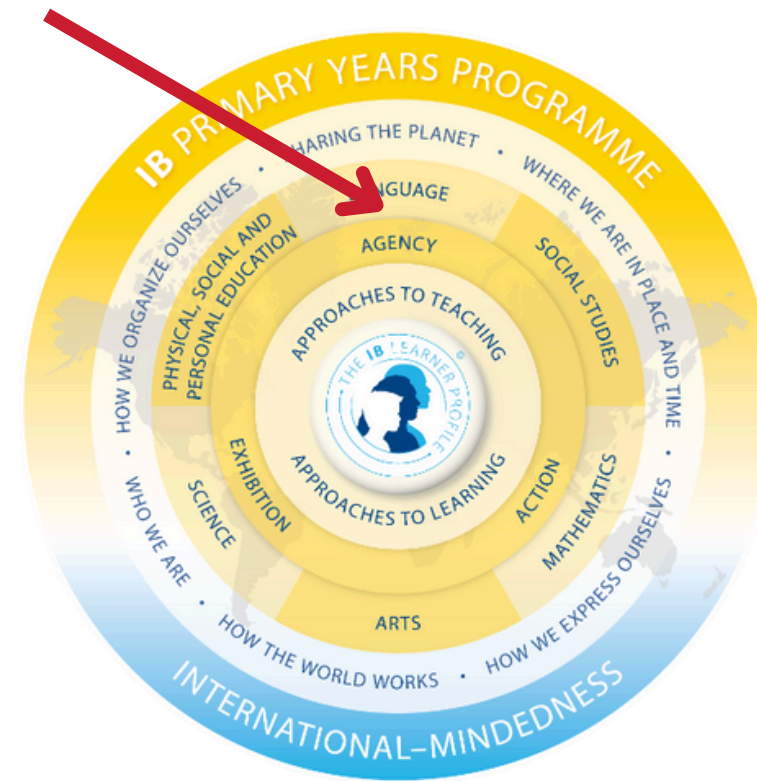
IB PR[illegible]MARY YEARS PROGRAMME

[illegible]HARING THE PLANET • WHERE WE ARE IN PLACE AND TIME • HOW WE EXPRESS OURSELVES • HOW THE WORLD WORKS • WHO WE ARE • HOW WE ORGANIZE OURSELVES •

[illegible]NGUAGE

SOCIAL STUDIES

MATHEMATICS

ARTS

SCIENCE

PHYSICAL, SOCIAL AND PERSONAL EDUCATION

AGENCY

ACTION

EXHIBITION

APPROACHES TO TEACHING

THE IB LEARNER PROFILE

APPROACHES TO LEARNING

INTERNATIONAL-MINDEDNESS